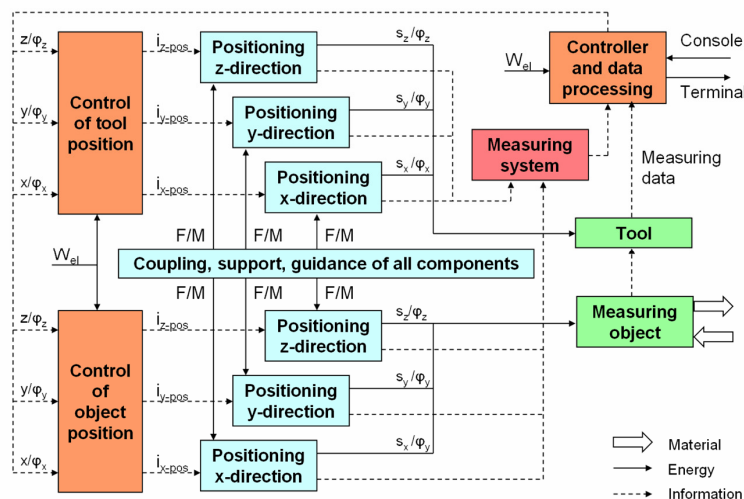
$z/\varphi_z$

$y/\varphi_y$

$x/\varphi_x$

Control of tool position

$i_{z\text{-pos}}$

$i_{y\text{-pos}}$

$i_{x\text{-pos}}$

Positioning z-direction

Positioning y-direction

Positioning x-direction

$s_z/\varphi_z$

$s_y/\varphi_y$

$s_x/\varphi_x$

$W_{el}$

Controller and data processing

Console

Terminal

Measuring system

Measuring data

Tool

$W_{el}$

F/M

F/M

F/M

Coupling, support, guidance of all components

F/M

F/M

F/M

$z/\varphi_z$

$y/\varphi_y$

$x/\varphi_x$

Control of object position

$i_{z\text{-pos}}$

$i_{y\text{-pos}}$

$i_{x\text{-pos}}$

Positioning z-direction

Positioning y-direction

Positioning x-direction

$s_z/\varphi_z$

$s_y/\varphi_y$

$s_x/\varphi_y$

Measuring object

Material

Energy

Information